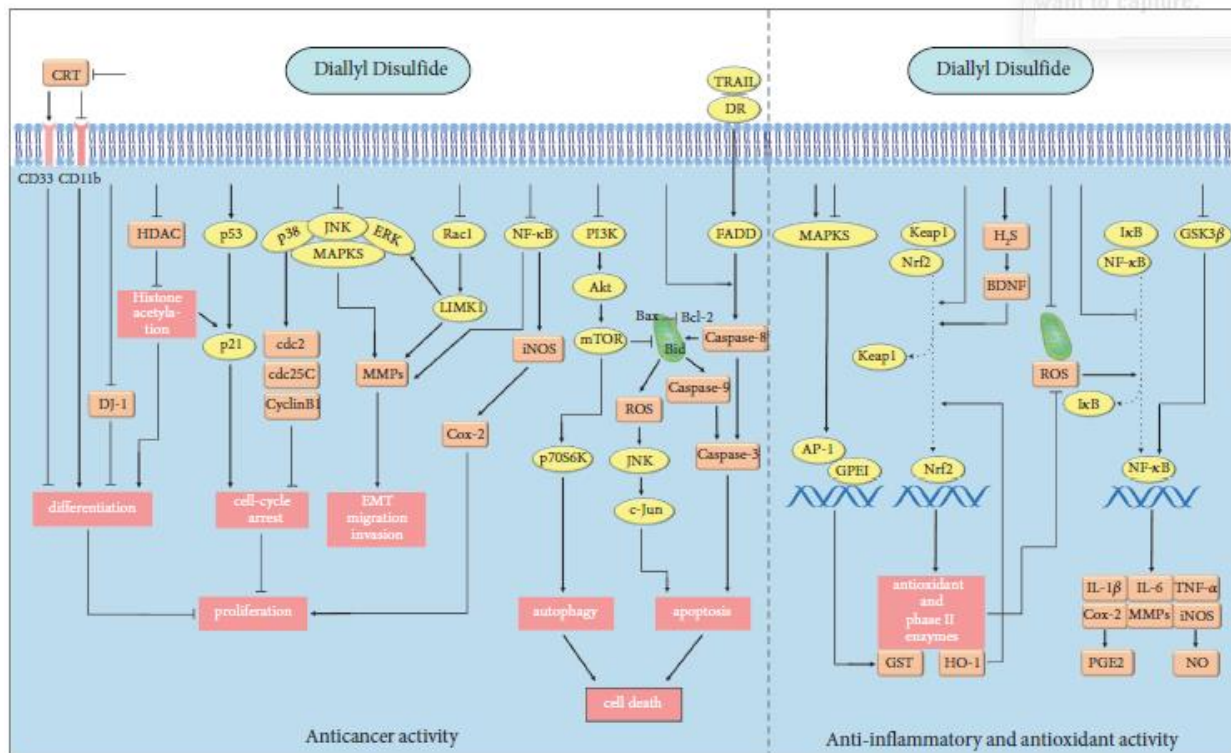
want to capture.

Diallyl Disulfide

CRT

TRAIL

DR

CD33 CD11b

HDAC

Histone acetylation

DJ-1

differentiation

p53

p21

cell-cycle arrest

p38

JNK

ERK

MAPKS

cdc2

cdc25C

CyclinB1

Rac1

LIMK1

MMPs

EMT migration invasion

NF-κB

iNOS

Cox-2

proliferation

PI3K

Akt

mTOR

p70S6K

autophagy

Bax

Bcl-2

Bid

ROS

JNK

c-Jun

FADD

Caspase-8

Caspase-9

Caspase-3

apoptosis

cell death

Anticancer activity

Diallyl Disulfide

MAPKS

AP-1

GPEI

Keap1

Nrf2

Keap1

Nrf2

$H_2S$

BDNF

ROS

antioxidant and phase II enzymes

GST

HO-1

IκB

NF-κB

IκB

GSK3β

NF-κB

IL-1β

IL-6

TNF-α

Cox-2

MMPs

iNOS

PGE2

NO

Anti-inflammatory and antioxidant activity